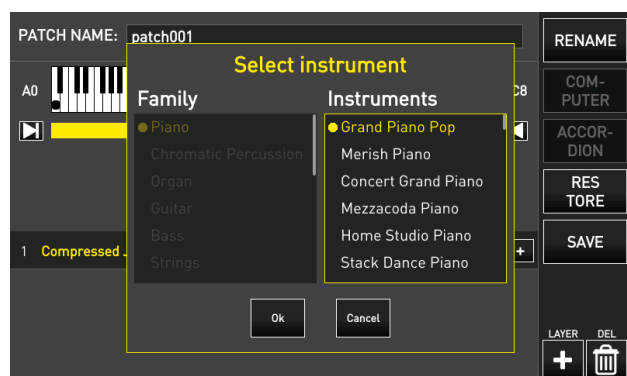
PATCH NAME: patch001

RENAME

COM-
PUTER

ACCOR-
DION

RES
TORE

SAVE

LAYER

DEL

A0

C8

1 Compressed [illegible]

Select instrument

Family

Piano
Chromatic Percussion
Organ
Guitar
Bass
Strings

Instruments

Grand Piano Pop
Merish Piano
Concert Grand Piano
Mezzacoda Piano
Home Studio Piano
Stack Dance Piano

Ok

Cancel